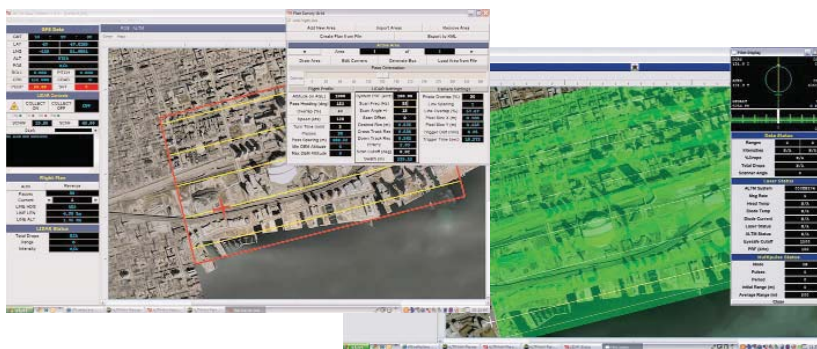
GPS Data

LIDAR Controls

COLLECT ON

COLLECT OFF

Flight Plan

LIDAR Status

Plan Survey

Add New Area

Import Areas

Remove Area

Create Plan from File

Export to KML

Active Area

Area

of

Draw Area

Edit Corners

Generate Box

Load Area from File

Pass Orientation

Flight Profile

Altitude (m AGL)

Pass Heading (deg)

Overlap (%)

Speed (kts)

Turn Time (sec)

Passes

Pass Spacing (m)

Min DEM Altitude

Max DEM Altitude

LIDAR Settings

Camera Settings

Data Status

Ranges

Intensities

Total Drops

Laser Status

Multipulse Status

Close